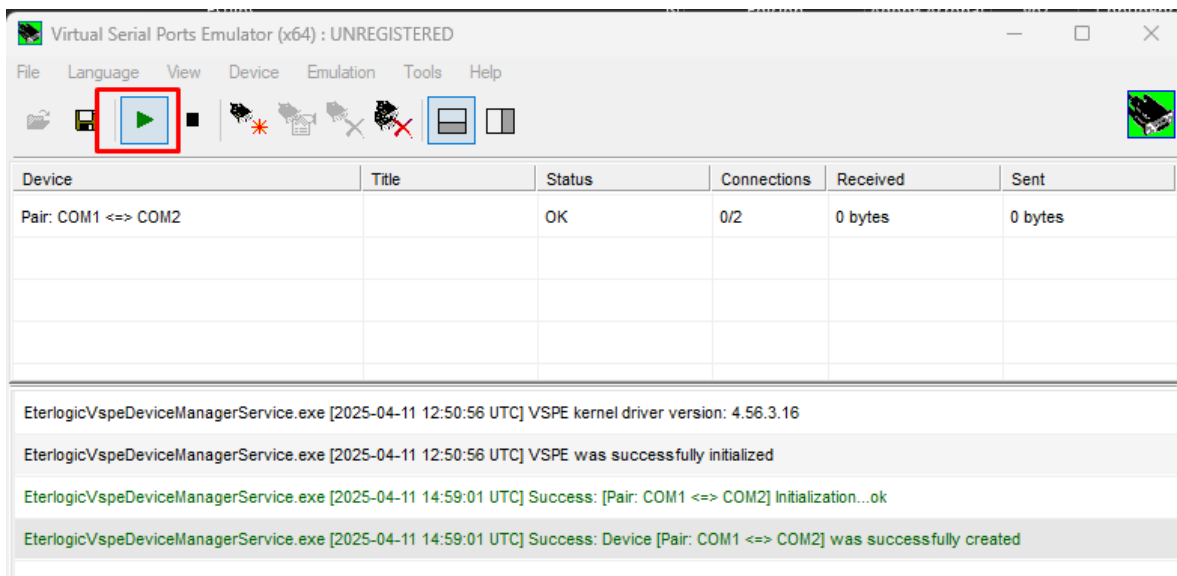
Virtual Serial Ports Emulator (x64) : UNREGISTERED

File Language View Device Emulation Tools Help

| Device | Title | Status | Connections | Received | Sent |
|---|---|---|---|---|---|
| Pair: COM1 <=> COM2 | | OK | 0/2 | 0 bytes | 0 bytes |

EterlogicVspeDeviceManagerService.exe [2025-04-11 12:50:56 UTC] VSPE kernel driver version: 4.56.3.16

EterlogicVspeDeviceManagerService.exe [2025-04-11 12:50:56 UTC] VSPE was successfully initialized

EterlogicVspeDeviceManagerService.exe [2025-04-11 14:59:01 UTC] Success: [Pair: COM1 <=> COM2] Initialization...ok

EterlogicVspeDeviceManagerService.exe [2025-04-11 14:59:01 UTC] Success: Device [Pair: COM1 <=> COM2] was successfully created